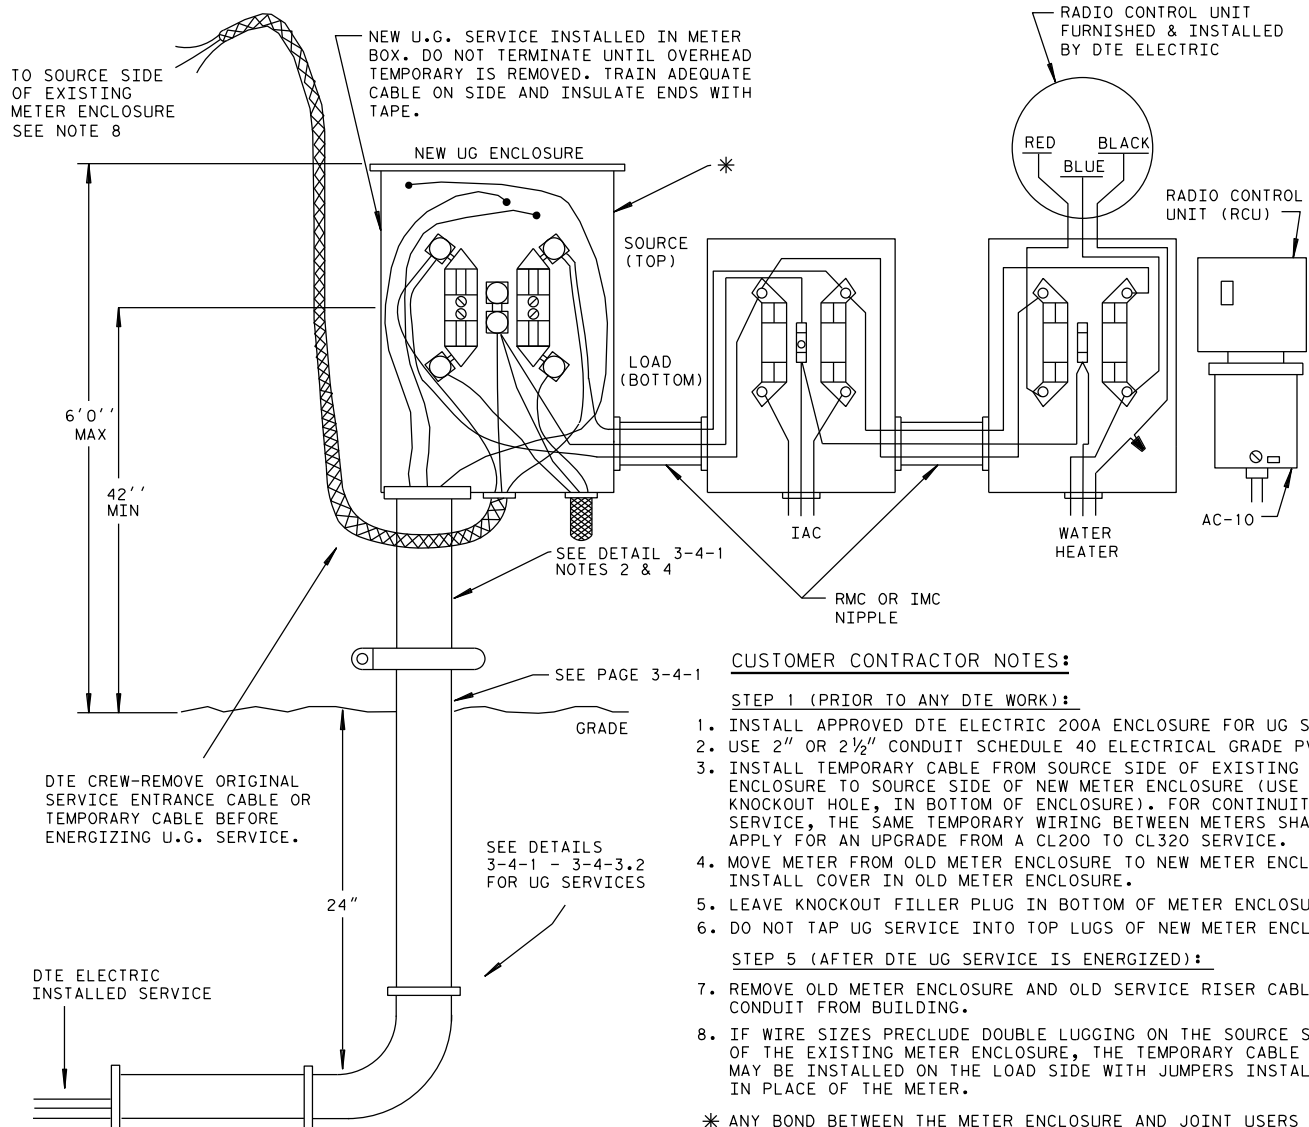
TO SOURCE SIDE OF EXISTING METER ENCLOSURE SEE NOTE 8

NEW U.G. SERVICE INSTALLED IN METER BOX. DO NOT TERMINATE UNTIL OVERHEAD TEMPORARY IS REMOVED. TRAIN ADEQUATE CABLE ON SIDE AND INSULATE ENDS WITH TAPE.

RADIO CONTROL UNIT FURNISHED & INSTALLED BY DTE ELECTRIC

RED
BLACK
BLUE

RADIO CONTROL UNIT (RCU)

NEW UG ENCLOSURE

*

SOURCE (TOP)

LOAD (BOTTOM)

6'0'' MAX

42'' MIN

IAC

WATER HEATER

AC-10

SEE DETAIL 3-4-1 NOTES 2 & 4

RMC OR IMC NIPPLE

SEE PAGE 3-4-1

GRADE

CUSTOMER CONTRACTOR NOTES:

STEP 1 (PRIOR TO ANY DTE WORK):

1. INSTALL APPROVED DTE ELECTRIC 200A ENCLOSURE FOR UG S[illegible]
2. USE 2" OR 2½" CONDUIT SCHEDULE 40 ELECTRICAL GRADE P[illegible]
3. INSTALL TEMPORARY CABLE FROM SOURCE SIDE OF EXISTING ENCLOSURE TO SOURCE SIDE OF NEW METER ENCLOSURE (USE KNOCKOUT HOLE, IN BOTTOM OF ENCLOSURE). FOR CONTINUIT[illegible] SERVICE, THE SAME TEMPORARY WIRING BETWEEN METERS SHA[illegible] APPLY FOR AN UPGRADE FROM A CL200 TO CL320 SERVICE.
4. MOVE METER FROM OLD METER ENCLOSURE TO NEW METER ENCL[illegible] INSTALL COVER IN OLD METER ENCLOSURE.
5. LEAVE KNOCKOUT FILLER PLUG IN BOTTOM OF METER ENCLOSU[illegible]
6. DO NOT TAP UG SERVICE INTO TOP LUGS OF NEW METER ENCL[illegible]

STEP 5 (AFTER DTE UG SERVICE IS ENERGIZED):

7. REMOVE OLD METER ENCLOSURE AND OLD SERVICE RISER CABL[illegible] CONDUIT FROM BUILDING.
8. IF WIRE SIZES PRECLUDE DOUBLE LUGGING ON THE SOURCE S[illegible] OF THE EXISTING METER ENCLOSURE, THE TEMPORARY CABLE MAY BE INSTALLED ON THE LOAD SIDE WITH JUMPERS INSTAL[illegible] IN PLACE OF THE METER.

* ANY BOND BETWEEN THE METER ENCLOSURE AND JOINT USERS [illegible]

DTE CREW-REMOVE ORIGINAL SERVICE ENTRANCE CABLE OR TEMPORARY CABLE BEFORE ENERGIZING U.G. SERVICE.

SEE DETAILS 3-4-1 - 3-4-3.2 FOR UG SERVICES

24"

DTE ELECTRIC INSTALLED SERVICE